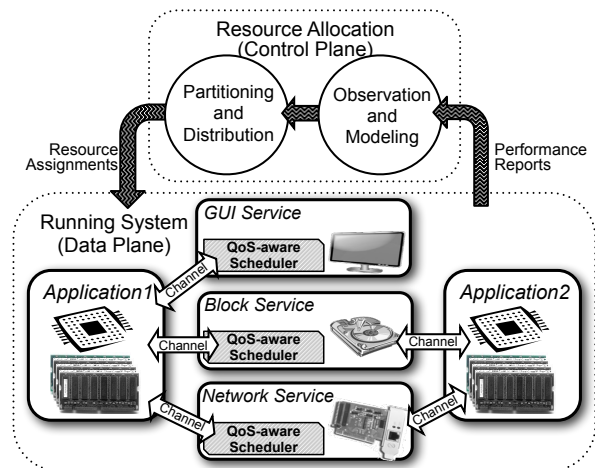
Resource Allocation
(Control Plane)

Partitioning and Distribution

Observation and Modeling

Resource Assignments

Performance Reports

Running System
(Data Plane)

GUI Service

QoS-aware Scheduler

Channel

Application1

Block Service

QoS-aware Scheduler

Channel

Channel

Application2

Network Service

Channel

QoS-aware Scheduler

Channel